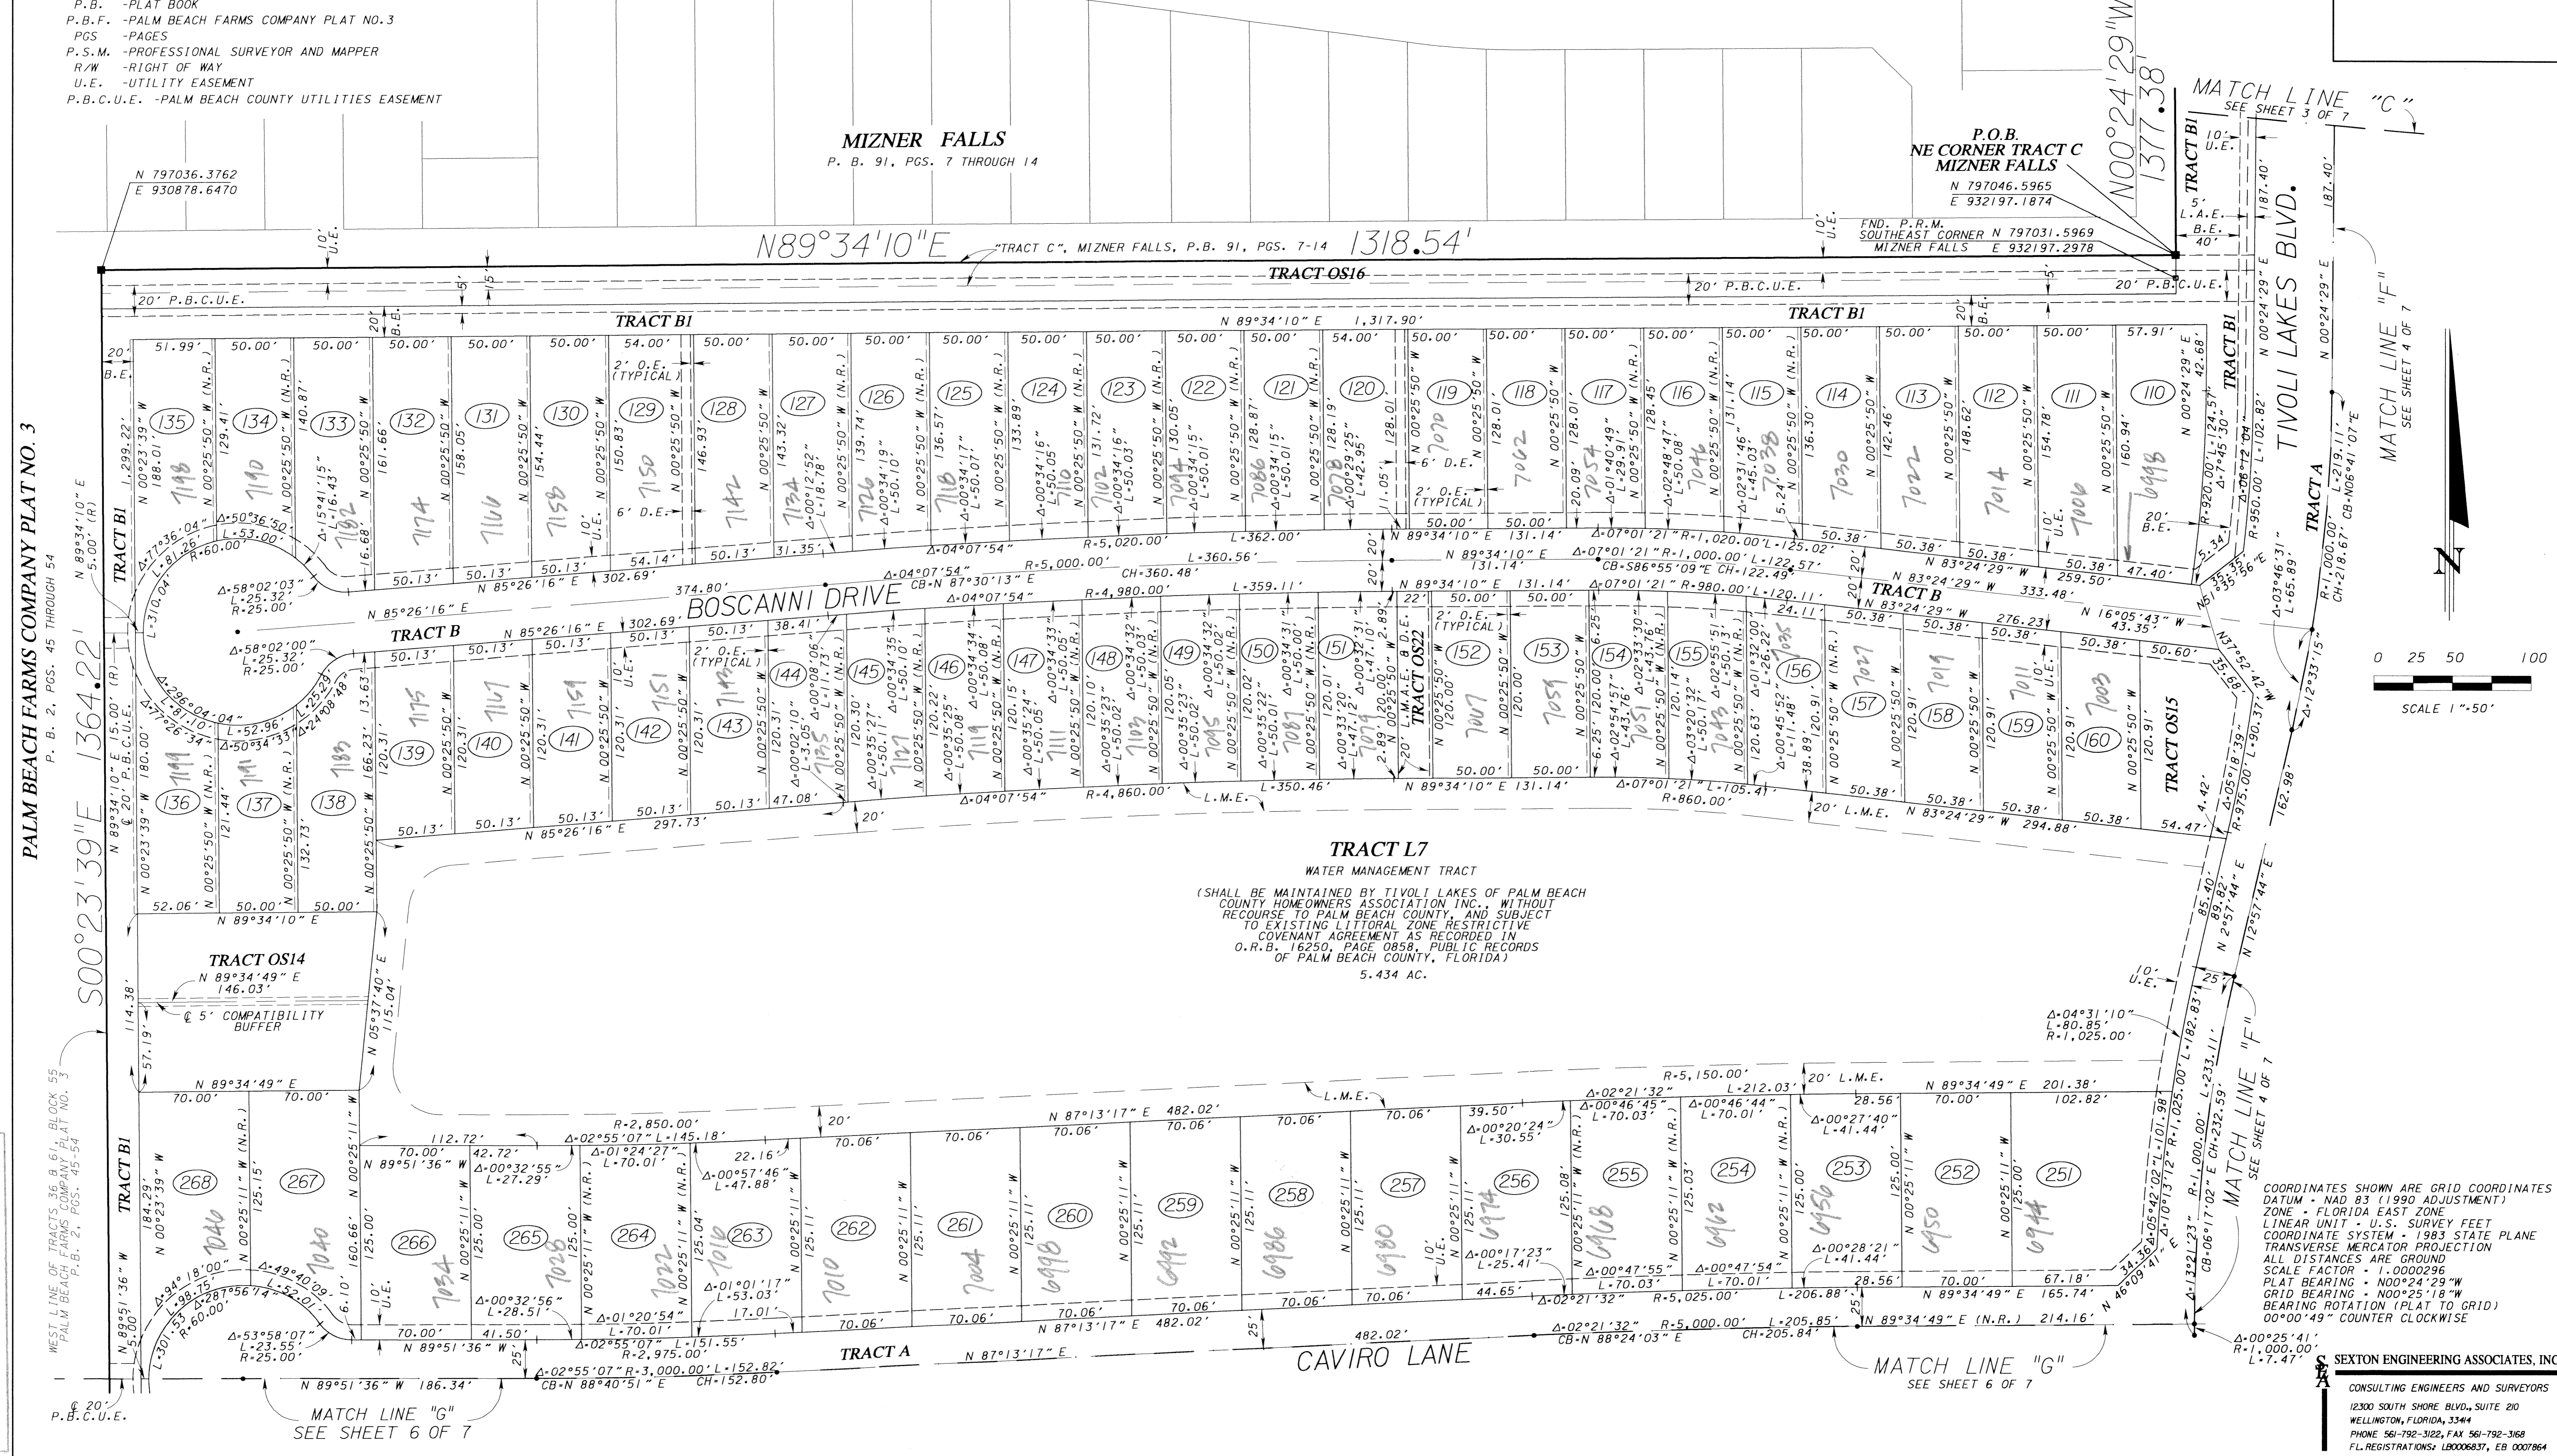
P.B. -PLAT BOOK
P.B.F. -PALM BEACH FARMS COMPANY PLAT NO.3
PGS -PAGES
P.S.M. -PROFESSIONAL SURVEYOR AND MAPPER
R/W -RIGHT OF WAY
U.E. -UTILITY EASEMENT
P.B.C.U.E. -PALM BEACH COUNTY UTILITIES EASEMENT

MIZNER FALLS
P. B. 91, PGS. 7 THROUGH 14

N 797036.3762
E 930878.6470

P.O.B.
NE CORNER TRACT C
MIZNER FALLS
N 797046.5965
E 932197.1874

N00°24'29"W 1377.38'

MATCH LINE "C"
SEE SHEET 3 OF 7

N89°34'10"E "TRACT C", MIZNER FALLS, P.B. 91, PGS. 7-14 1318.54'

FND. P.R.M. SOUTHEAST CORNER MIZNER FALLS N 797031.5969 E 932197.2978

TRACT OS16
20' P.B.C.U.E.
TRACT B1
N 89°34'10" E 1,317.90'
TRACT B1

TIVOLI LAKES BLVD.
MATCH LINE "F" SEE SHEET 4 OF 7

PALM BEACH FARMS COMPANY PLAT NO. 3
P. B. 2, PGS. 45 THROUGH 54
S00°23'39"E 1364.22'

BOSCANNI DRIVE
TRACT B
TRACT B
TRACT OS22
TRACT OS15
TRACT A

135 134 133 132 131 130 129 128 127 126 125 124 123 122 121 120 119 118 117 116 115 114 113 112 111 110
136 137 138 139 140 141 142 143 144 145 146 147 148 149 150 151 152 153 154 155 156 157 158 159 160

TRACT L7
WATER MANAGEMENT TRACT
(SHALL BE MAINTAINED BY TIVOLI LAKES OF PALM BEACH COUNTY HOMEOWNERS ASSOCIATION INC., WITHOUT RECOURSE TO PALM BEACH COUNTY, AND SUBJECT TO EXISTING LITTORAL ZONE RESTRICTIVE COVENANT AGREEMENT AS RECORDED IN O.R.B. 16250, PAGE 0858, PUBLIC RECORDS OF PALM BEACH COUNTY, FLORIDA)
5.434 AC.

TRACT OS14
N 89°34'49" E 146.03'
℄ 5' COMPATIBILITY BUFFER

0 25 50 100
SCALE 1"=50'

WEST LINE OF TRACTS 36 & 61, BLOCK 55 PALM BEACH FARMS COMPANY PLAT NO. 3 P.B. 2, PGS. 45-54

TRACT B1
268 267 266 265 264 263 262 261 260 259 258 257 256 255 254 253 252 251

TRACT A
CAVIRO LANE
MATCH LINE "G" SEE SHEET 6 OF 7
MATCH LINE "G" SEE SHEET 6 OF 7
MATCH LINE "F" SEE SHEET 4 OF 7

COORDINATES SHOWN ARE GRID COORDINATES
DATUM = NAD 83 (1990 ADJUSTMENT)
ZONE = FLORIDA EAST ZONE
LINEAR UNIT = U.S. SURVEY FEET
COORDINATE SYSTEM = 1983 STATE PLANE TRANSVERSE MERCATOR PROJECTION
ALL DISTANCES ARE GROUND
SCALE FACTOR = 1.0000296
PLAT BEARING = N00°24'29"W
GRID BEARING = N00°25'18"W
BEARING ROTATION (PLAT TO GRID) 00°00'49" COUNTER CLOCKWISE

SEXTON ENGINEERING ASSOCIATES, INC
CONSULTING ENGINEERS AND SURVEYORS
12300 SOUTH SHORE BLVD., SUITE 210
WELLINGTON, FLORIDA, 33414
PHONE 561-792-3122, FAX 561-792-3168
FL.REGISTRATIONS: LB0006837, EB 0007864